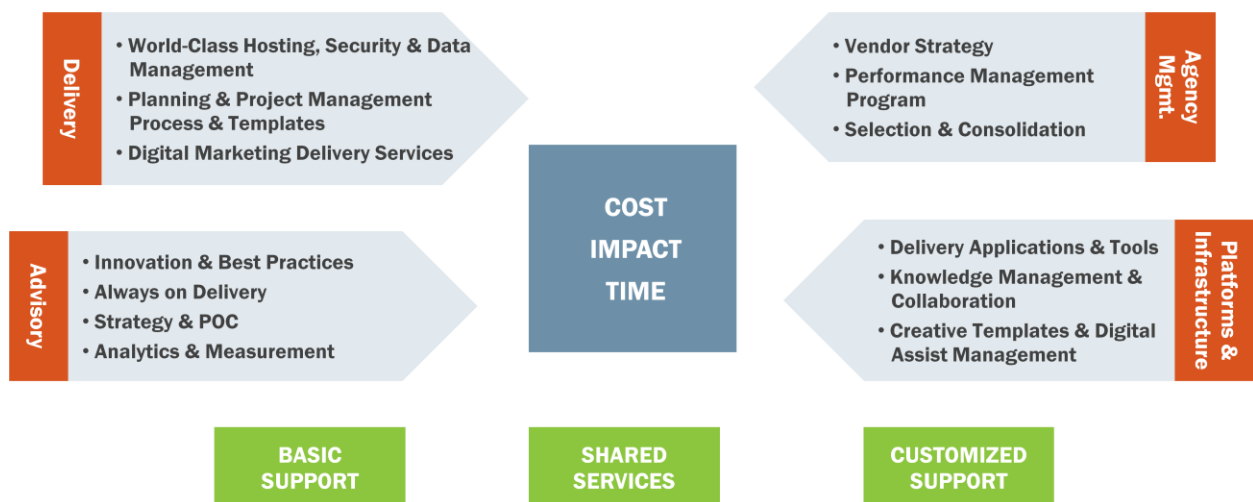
Delivery

• World-Class Hosting, Security & Data Management
• Planning & Project Management Process & Templates
• Digital Marketing Delivery Services

• Vendor Strategy
• Performance Management Program
• Selection & Consolidation

Agency Mgmt.

COST
IMPACT
TIME

Advisory

• Innovation & Best Practices
• Always on Delivery
• Strategy & POC
• Analytics & Measurement

• Delivery Applications & Tools
• Knowledge Management & Collaboration
• Creative Templates & Digital Assist Management

Platforms & Infrastructure

BASIC SUPPORT

SHARED SERVICES

CUSTOMIZED SUPPORT